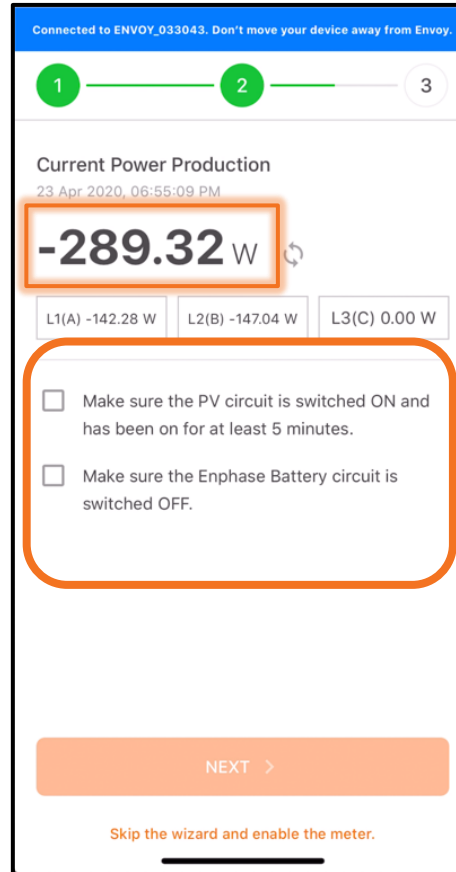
Connected to ENVOY_033043. Don't move your device away from Envoy.

1 2 3

Current Power Production
23 Apr 2020, 06:55:09 PM

-289.32 W

L1(A) -142.28 W
L2(B) -147.04 W
L3(C) 0.00 W

Make sure the PV circuit is switched ON and has been on for at least 5 minutes.

Make sure the Enphase Battery circuit is switched OFF.

NEXT >

Skip the wizard and enable the meter.